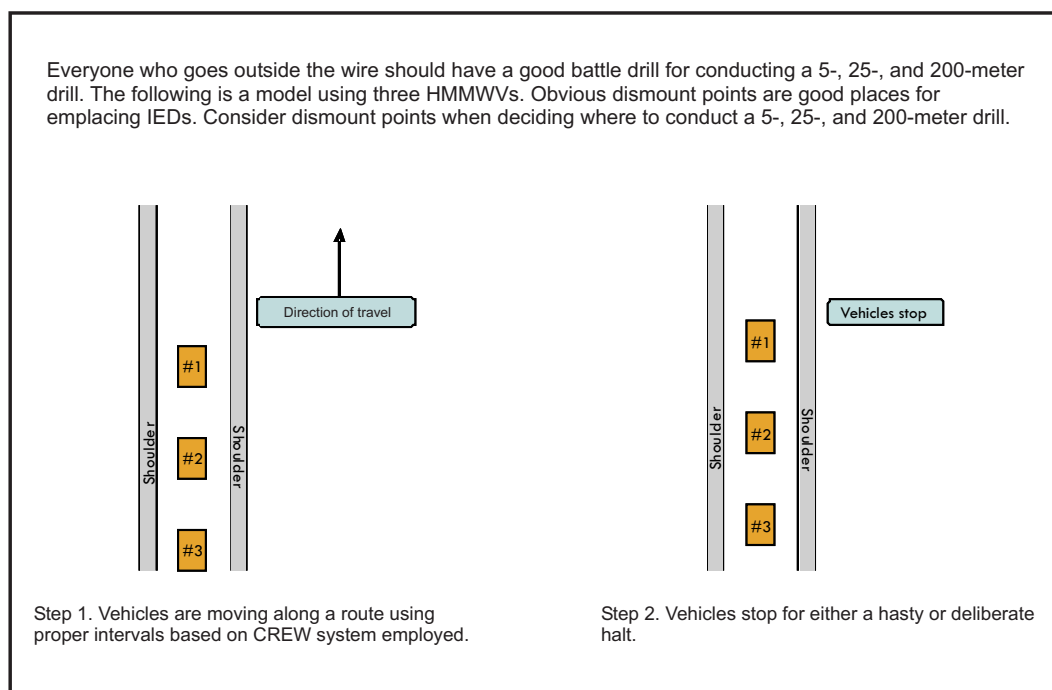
Everyone who goes outside the wire should have a good battle drill for conducting a 5-, 25-, and 200-meter drill. The following is a model using three HMMWVs. Obvious dismount points are good places for emplacing IEDs. Consider dismount points when deciding where to conduct a 5-, 25-, and 200-meter drill.

Direction of travel

#1

#2

#3

Shoulder

Shoulder

Vehicles stop

#1

#2

#3

Shoulder

Shoulder

Step 1. Vehicles are moving along a route using proper intervals based on CREW system employed.

Step 2. Vehicles stop for either a hasty or deliberate halt.